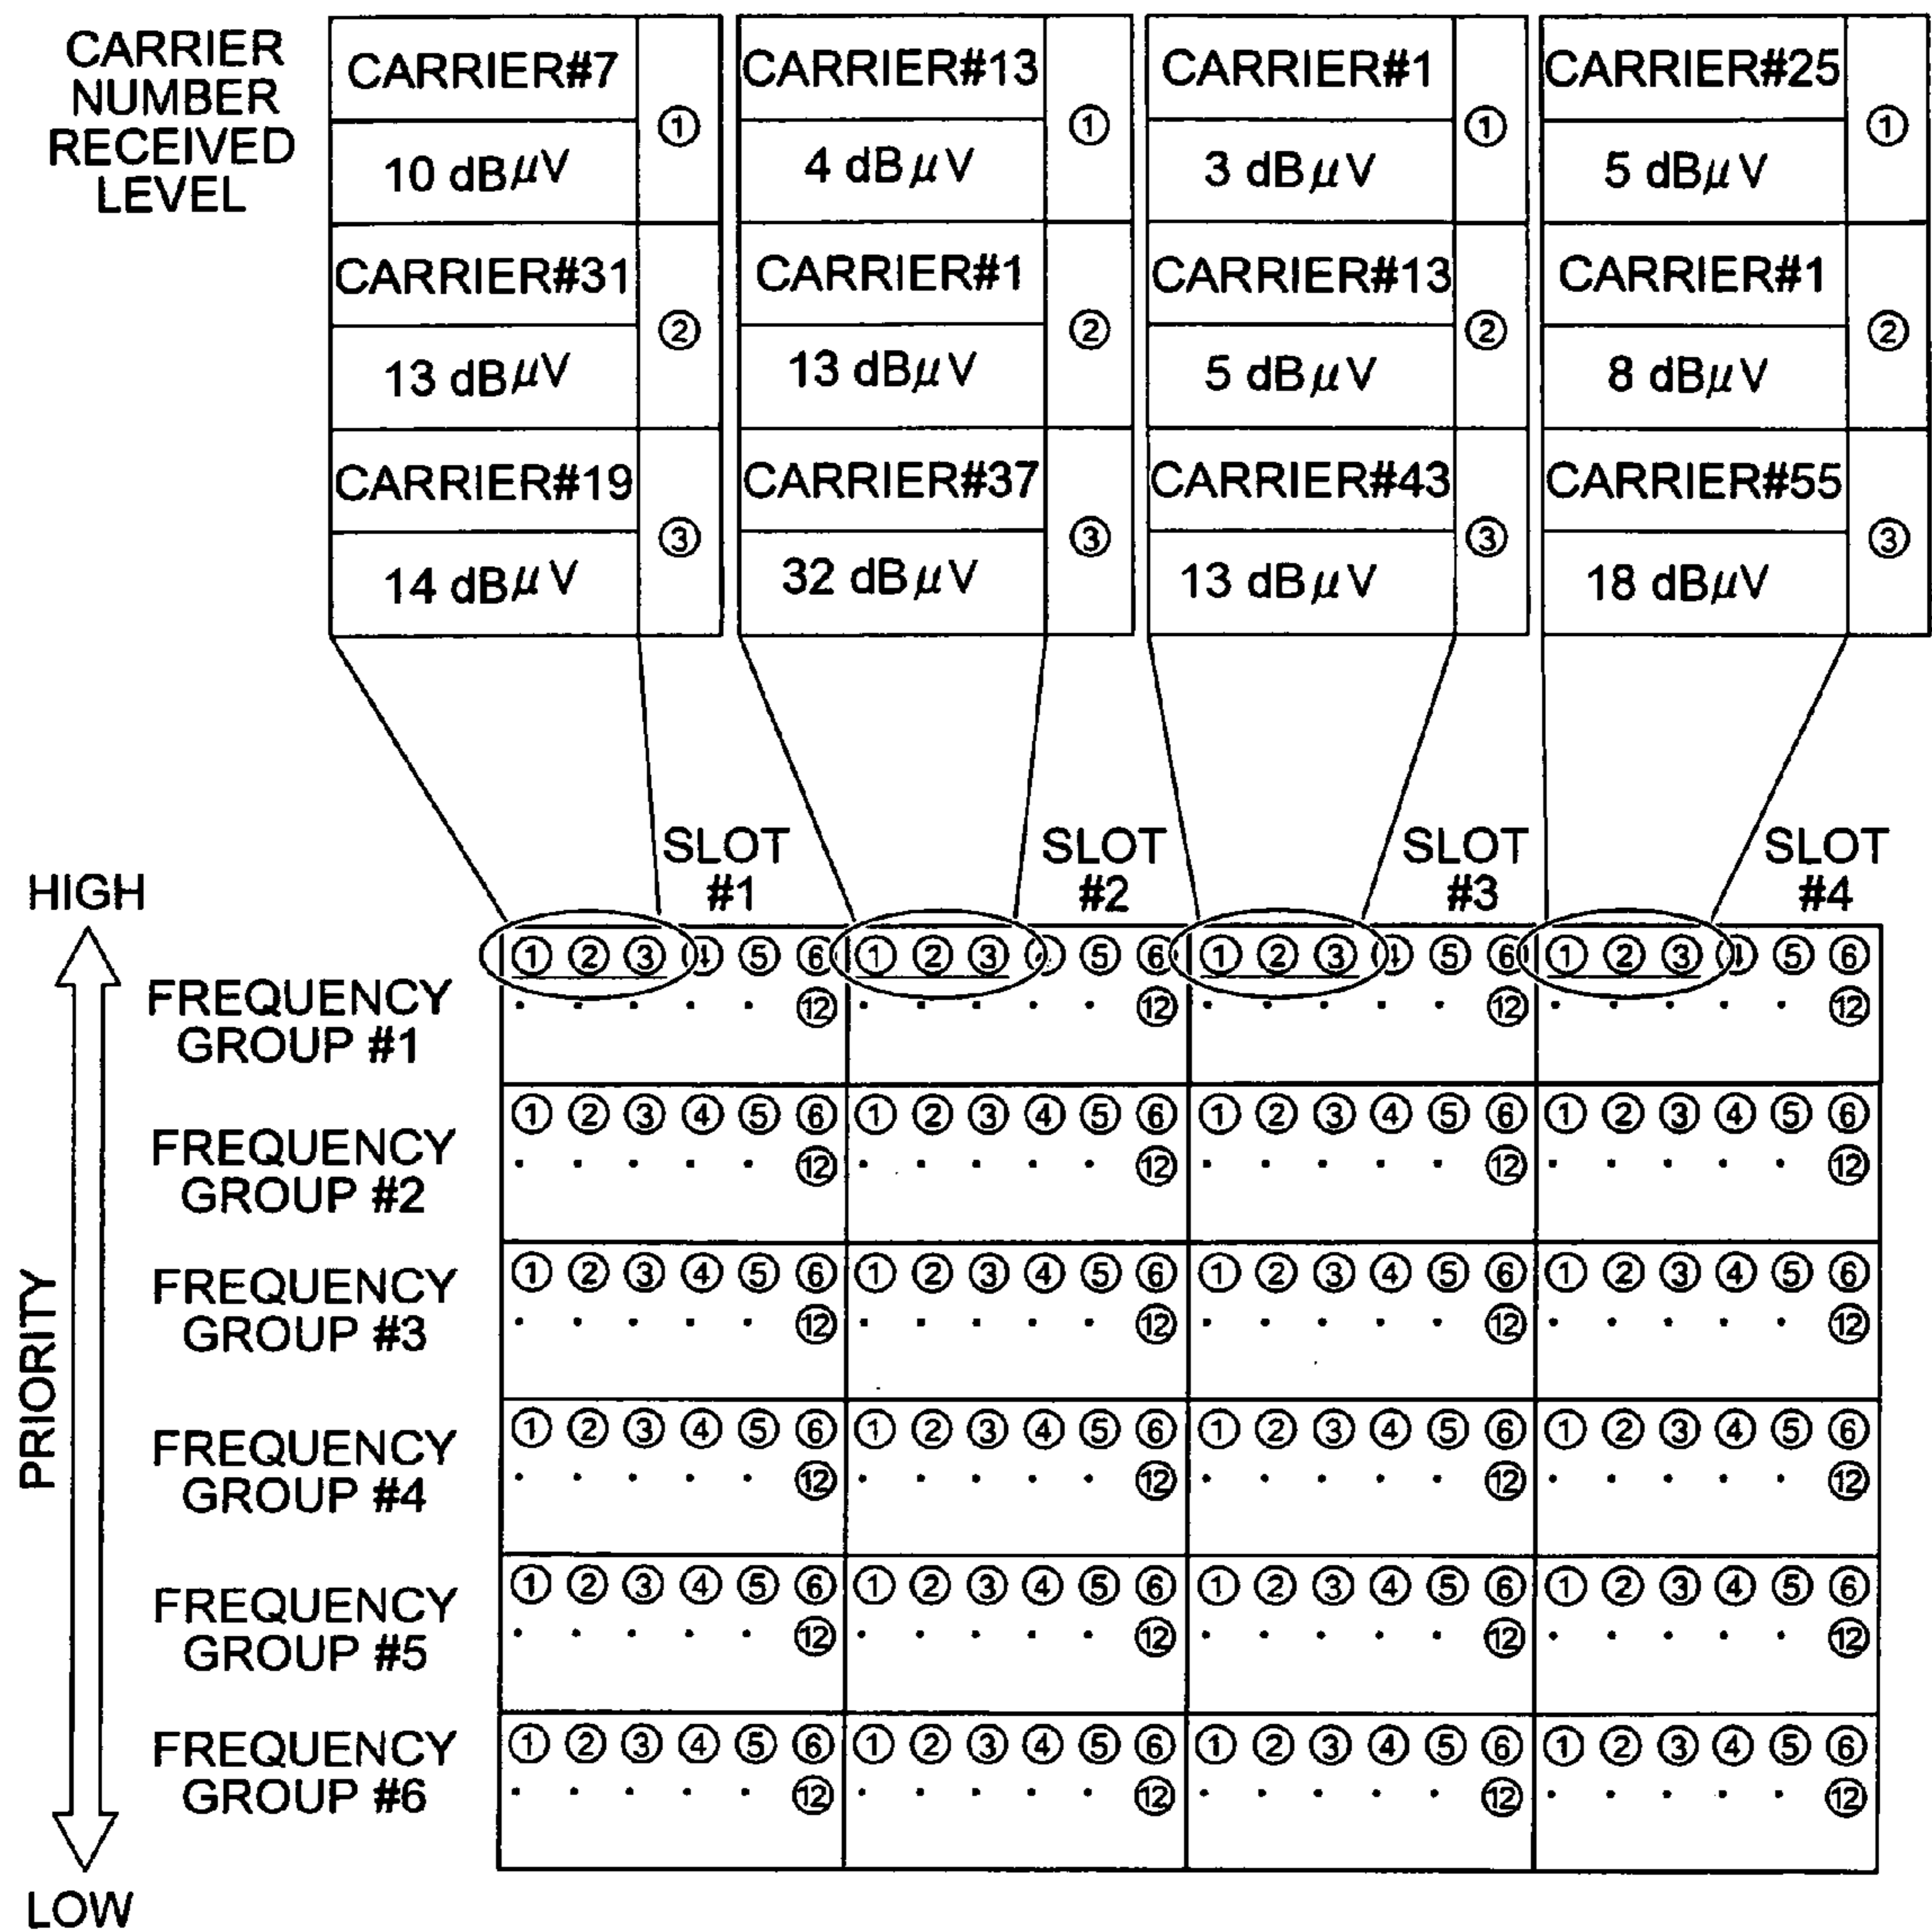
CARRIER NUMBER RECEIVED LEVEL

| CARRIER#7 | ① | CARRIER#13 | ① | CARRIER#1 | ① | CARRIER#25 | ① |
|---|---|---|---|---|---|---|---|
| 10 dB$\mu$V | | 4 dB$\mu$V | | 3 dB$\mu$V | | 5 dB$\mu$V | |
| CARRIER#31 | ② | CARRIER#1 | ② | CARRIER#13 | ② | CARRIER#1 | ② |
| 13 dB$\mu$V | | 13 dB$\mu$V | | 5 dB$\mu$V | | 8 dB$\mu$V | |
| CARRIER#19 | ③ | CARRIER#37 | ③ | CARRIER#43 | ③ | CARRIER#55 | ③ |
| 14 dB$\mu$V | | 32 dB$\mu$V | | 13 dB$\mu$V | | 18 dB$\mu$V | |

HIGH

PRIORITY

LOW

| | SLOT #1 | SLOT #2 | SLOT #3 | SLOT #4 |
|---|---|---|---|---|
| FREQUENCY GROUP #1 | ① ② ③ ④ ⑤ ⑥ · · · · · ⑫ | ① ② ③ ④ ⑤ ⑥ · · · · · ⑫ | ① ② ③ ④ ⑤ ⑥ · · · · · ⑫ | ① ② ③ ④ ⑤ ⑥ · · · · · ⑫ |
| FREQUENCY GROUP #2 | ① ② ③ ④ ⑤ ⑥ · · · · · ⑫ | ① ② ③ ④ ⑤ ⑥ · · · · · ⑫ | ① ② ③ ④ ⑤ ⑥ · · · · · ⑫ | ① ② ③ ④ ⑤ ⑥ · · · · · ⑫ |
| FREQUENCY GROUP #3 | ① ② ③ ④ ⑤ ⑥ · · · · · ⑫ | ① ② ③ ④ ⑤ ⑥ · · · · · ⑫ | ① ② ③ ④ ⑤ ⑥ · · · · · ⑫ | ① ② ③ ④ ⑤ ⑥ · · · · · ⑫ |
| FREQUENCY GROUP #4 | ① ② ③ ④ ⑤ ⑥ · · · · · ⑫ | ① ② ③ ④ ⑤ ⑥ · · · · · ⑫ | ① ② ③ ④ ⑤ ⑥ · · · · · ⑫ | ① ② ③ ④ ⑤ ⑥ · · · · · ⑫ |
| FREQUENCY GROUP #5 | ① ② ③ ④ ⑤ ⑥ · · · · · ⑫ | ① ② ③ ④ ⑤ ⑥ · · · · · ⑫ | ① ② ③ ④ ⑤ ⑥ · · · · · ⑫ | ① ② ③ ④ ⑤ ⑥ · · · · · ⑫ |
| FREQUENCY GROUP #6 | ① ② ③ ④ ⑤ ⑥ · · · · · ⑫ | ① ② ③ ④ ⑤ ⑥ · · · · · ⑫ | ① ② ③ ④ ⑤ ⑥ · · · · · ⑫ | ① ② ③ ④ ⑤ ⑥ · · · · · ⑫ |